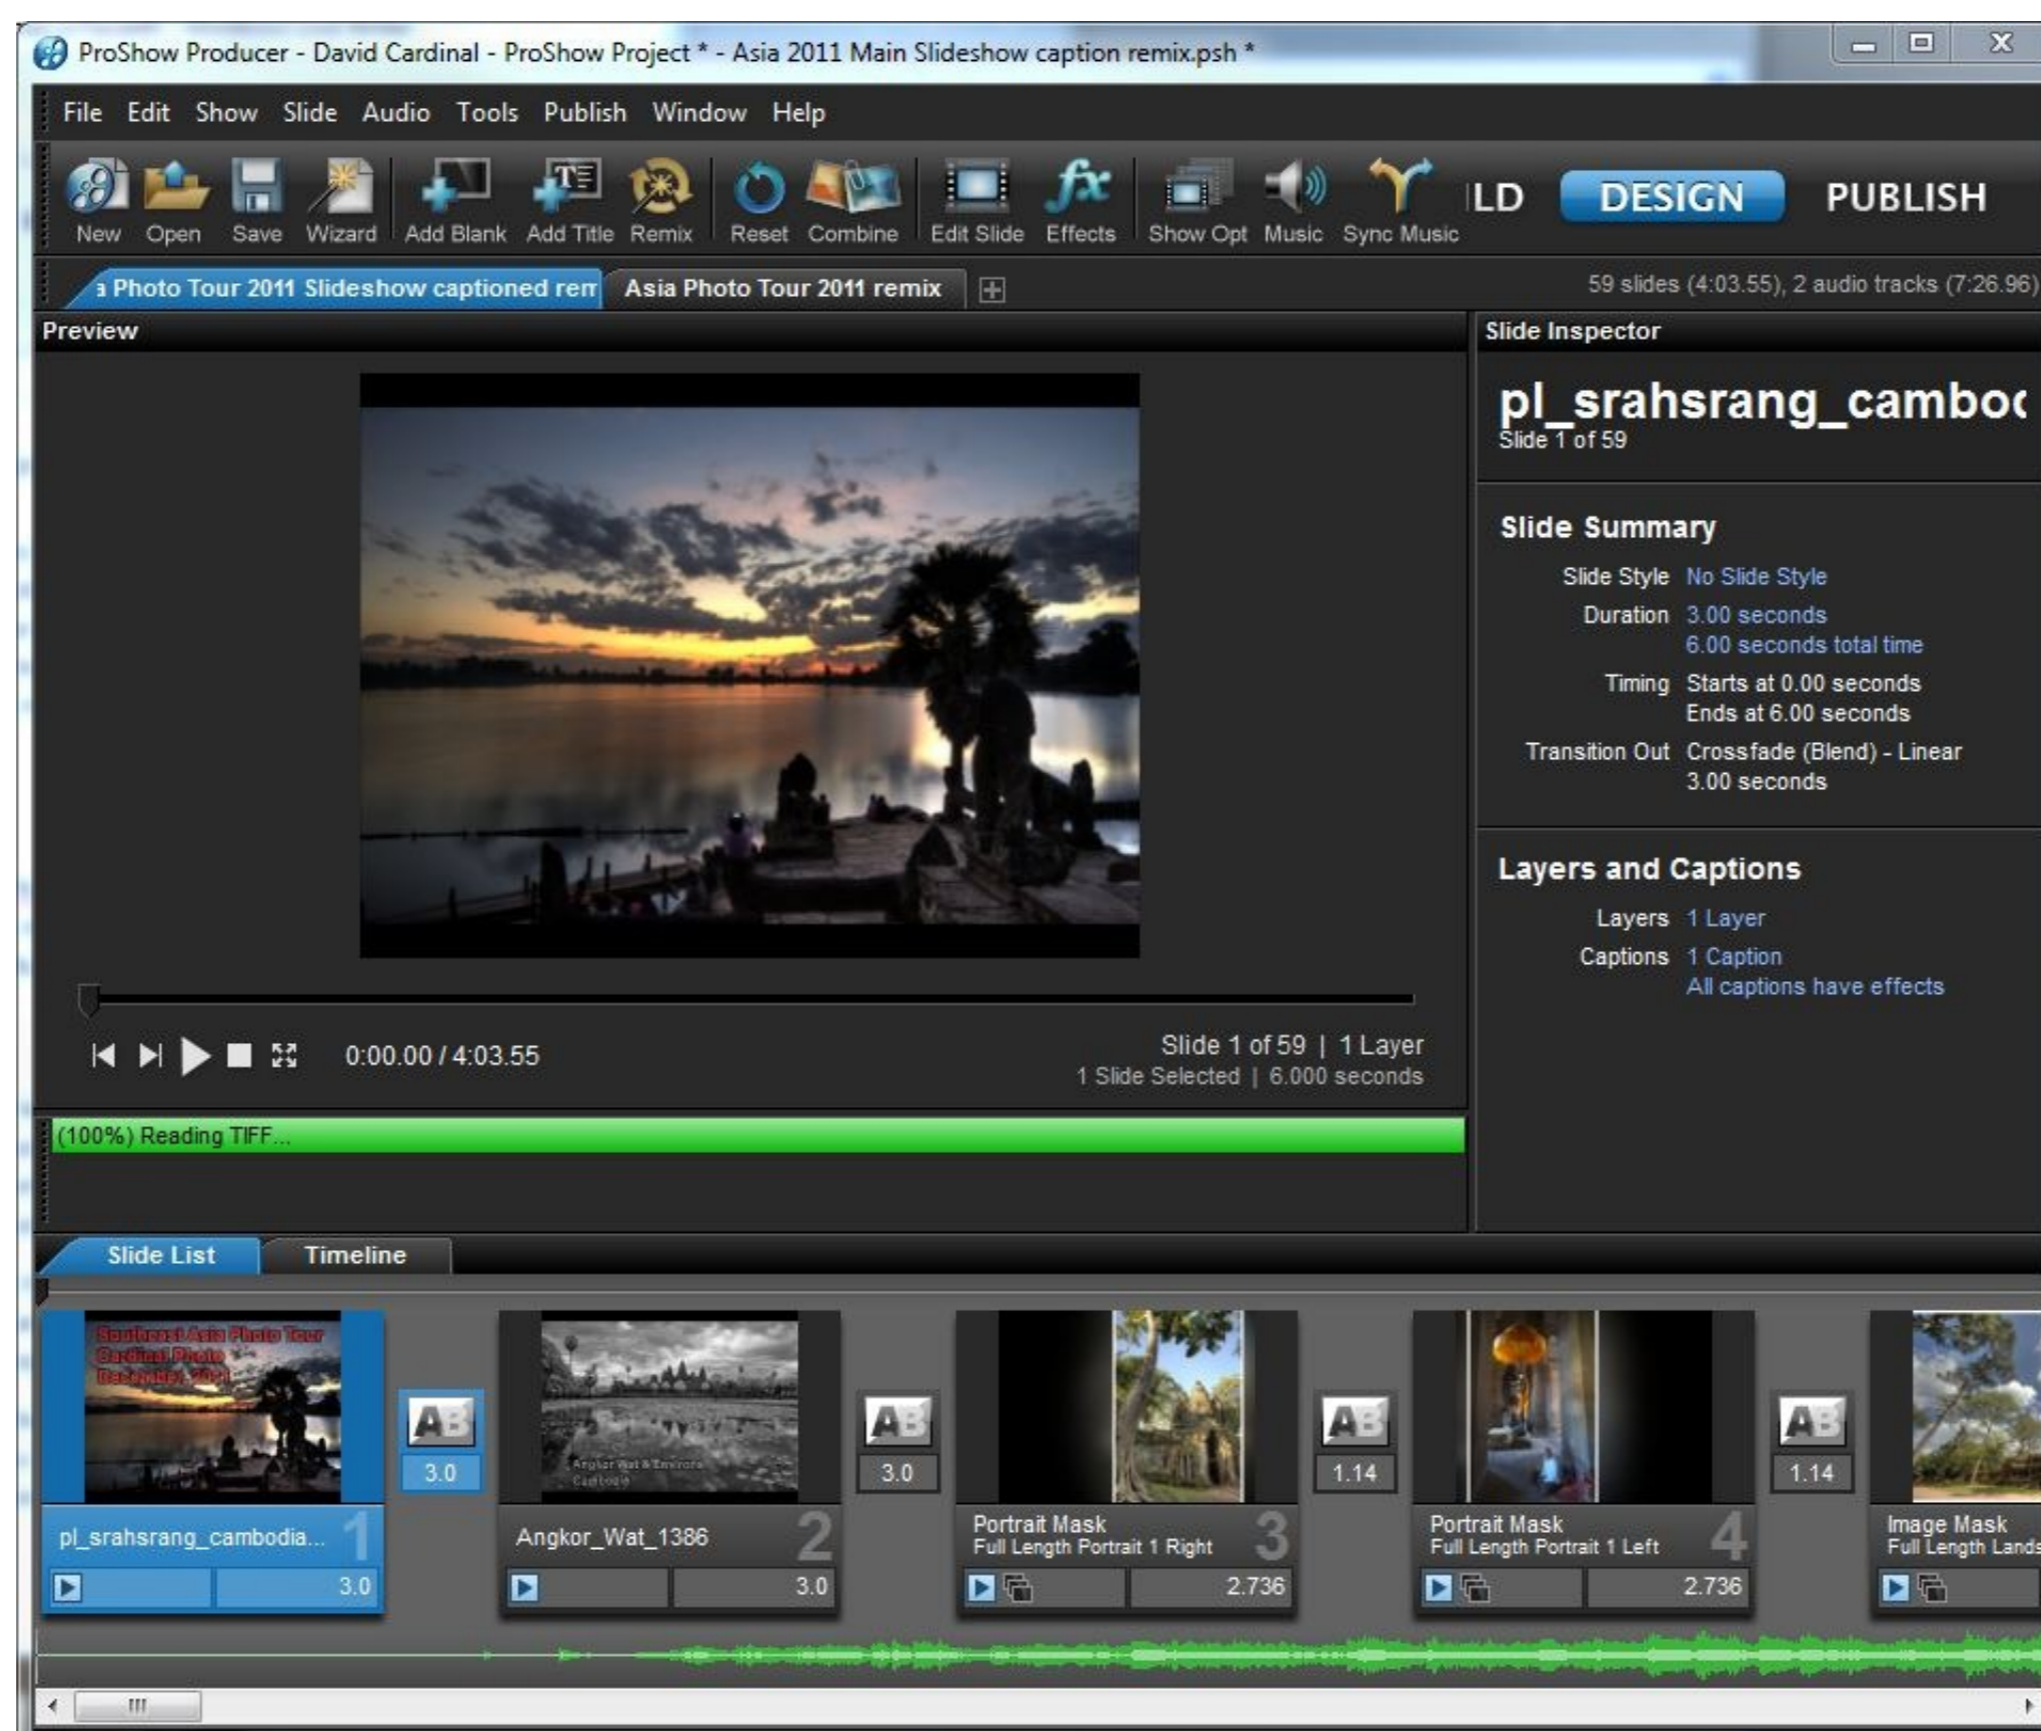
ProShow Producer - David Cardinal - ProShow Project * - Asia 2011 Main Slideshow caption remix.psh *

File Edit Show Slide Audio Tools Publish Window Help

New Open Save Wizard Add Blank Add Title Remix Reset Combine Edit Slide Effects Show Opt Music Sync Music LD DESIGN PUBLISH

a Photo Tour 2011 Slideshow captioned rem Asia Photo Tour 2011 remix

59 slides (4:03.55), 2 audio tracks (7:26.96)

Preview

0:00.00 / 4:03.55

Slide 1 of 59 | 1 Layer
1 Slide Selected | 6.000 seconds

(100%) Reading TIFF...

Slide Inspector

pl_srahsrang_camboc
Slide 1 of 59

Slide Summary

Slide Style No Slide Style
Duration 3.00 seconds
6.00 seconds total time
Timing Starts at 0.00 seconds
Ends at 6.00 seconds
Transition Out Crossfade (Blend) - Linear
3.00 seconds

Layers and Captions

Layers 1 Layer
Captions 1 Caption
All captions have effects

Slide List Timeline

Southeast Asia Photo Tour
Cardinal Photo
December 2011

pl_srahsrang_cambodia... 1 3.0

3.0

Angkor Wat & Environs
Cambodia

Angkor_Wat_1386 2 3.0

3.0

Portrait Mask
Full Length Portrait 1 Right 3 2.736

1.14

Portrait Mask
Full Length Portrait 1 Left 4 2.736

1.14

Image Mask
Full Length Lands